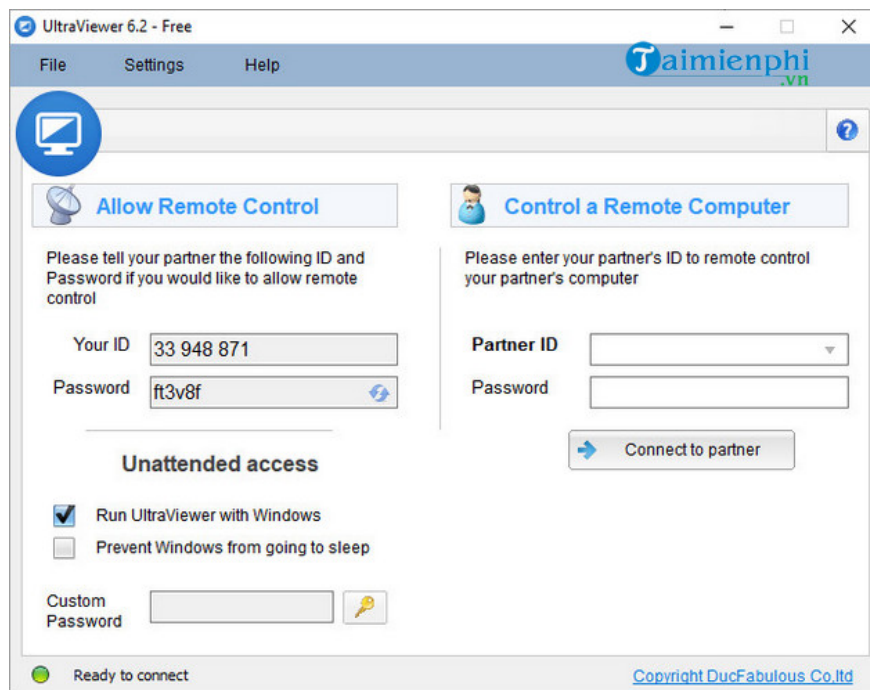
UltraViewer 6.2 - Free

File Settings Help

Taimienphi .vn

Allow Remote Control

Please tell your partner the following ID and Password if you would like to allow remote control

Your ID 33 948 871

Password ft3v8f

Unattended access

Run UltraViewer with Windows

Prevent Windows from going to sleep

Custom Password

Control a Remote Computer

Please enter your partner's ID to remote control your partner's computer

Partner ID

Password

Connect to partner

Ready to connect

Copyright DucFabulous Co,ltd